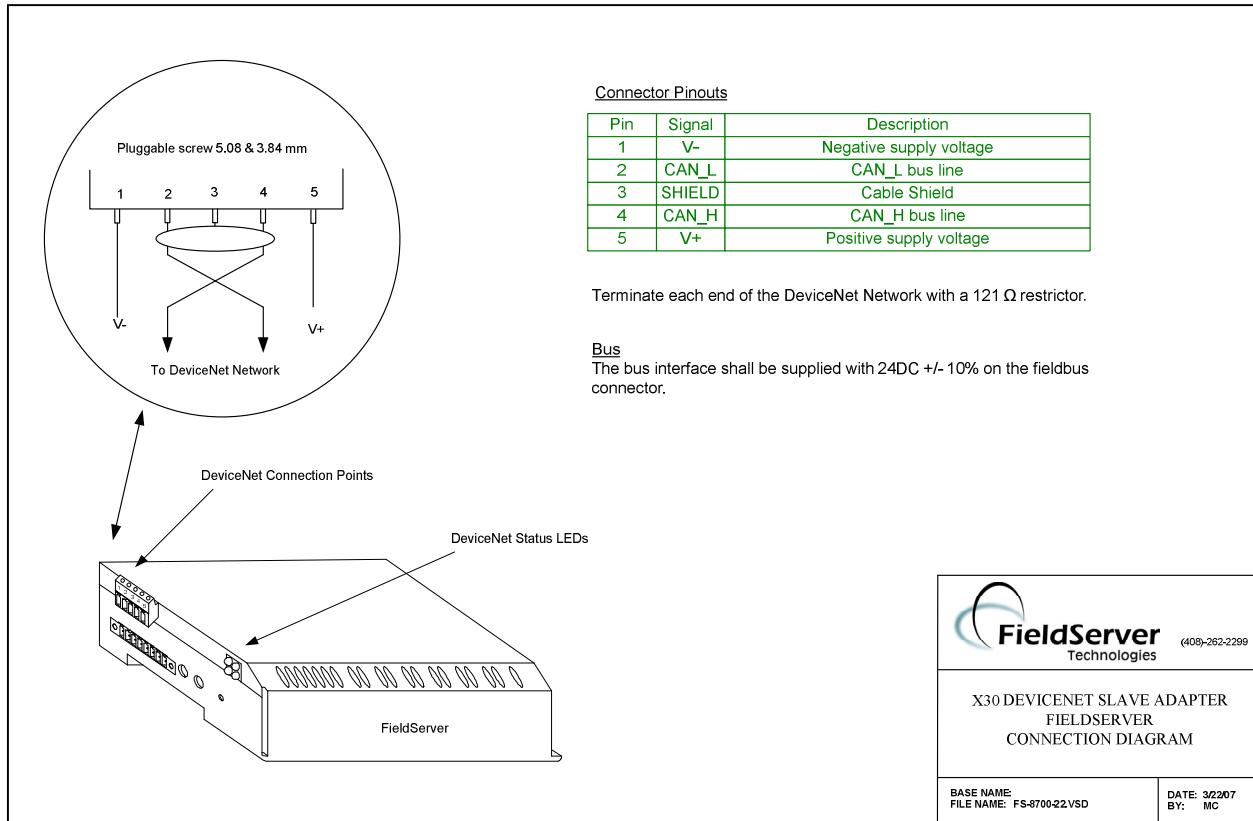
Pluggable screw 5.08 & 3.84 mm

1 2 3 4 5

V-

V+

To DeviceNet Network

Connector Pinouts

| Pin | Signal | Description |
|---|---|---|
| 1 | V- | Negative supply voltage |
| 2 | CAN_L | CAN_L bus line |
| 3 | SHIELD | Cable Shield |
| 4 | CAN_H | CAN_H bus line |
| 5 | V+ | Positive supply voltage |

Terminate each end of the DeviceNet Network with a 121 Ω restrictor.

Bus
The bus interface shall be supplied with 24DC +/- 10% on the fieldbus connector.

DeviceNet Connection Points

DeviceNet Status LEDs

FieldServer

FieldServer Technologies (408)-262-2299

X30 DEVICENET SLAVE ADAPTER
FIELDSERVER
CONNECTION DIAGRAM

BASE NAME:
FILE NAME: FS-8700-22.VSD

DATE: 3/22/07
BY: MC